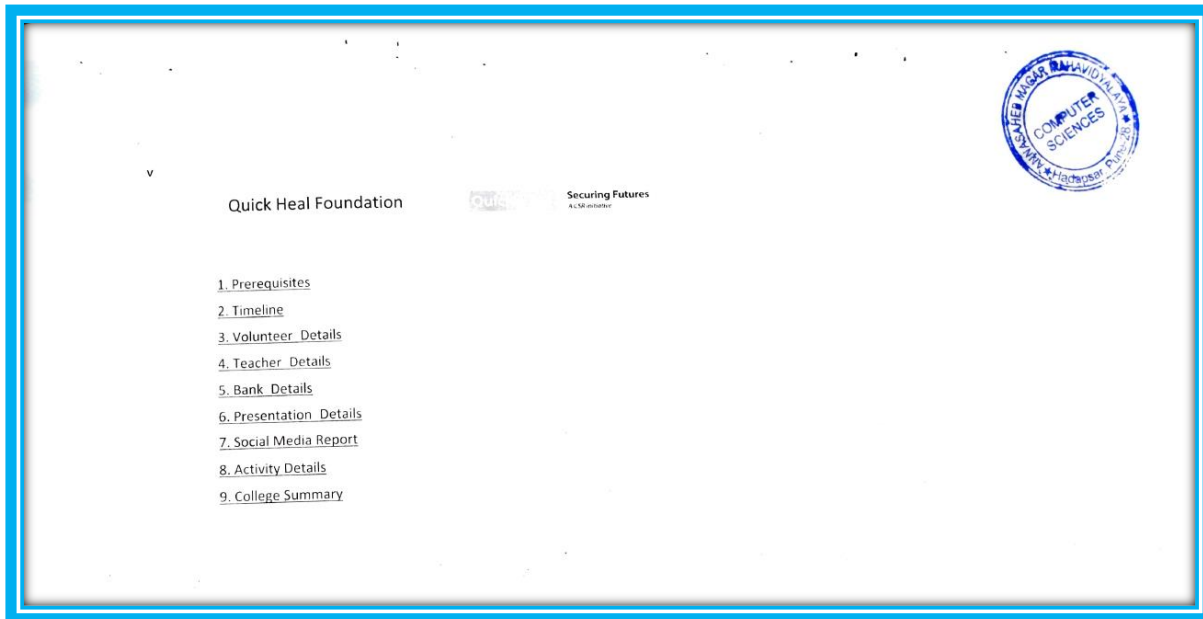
ANNASAHEB MAGAR MAHAVIDYALAYA
COMPUTER SCIENCES
Hadapsar Pune-28

v

Quick Heal Foundation

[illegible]

Securing Futures
A CSR initiative

1. Prerequisites
2. Timeline
3. Volunteer Details
4. Teacher Details
5. Bank Details
6. Presentation Details
7. Social Media Report
8. Activity Details
9. College Summary